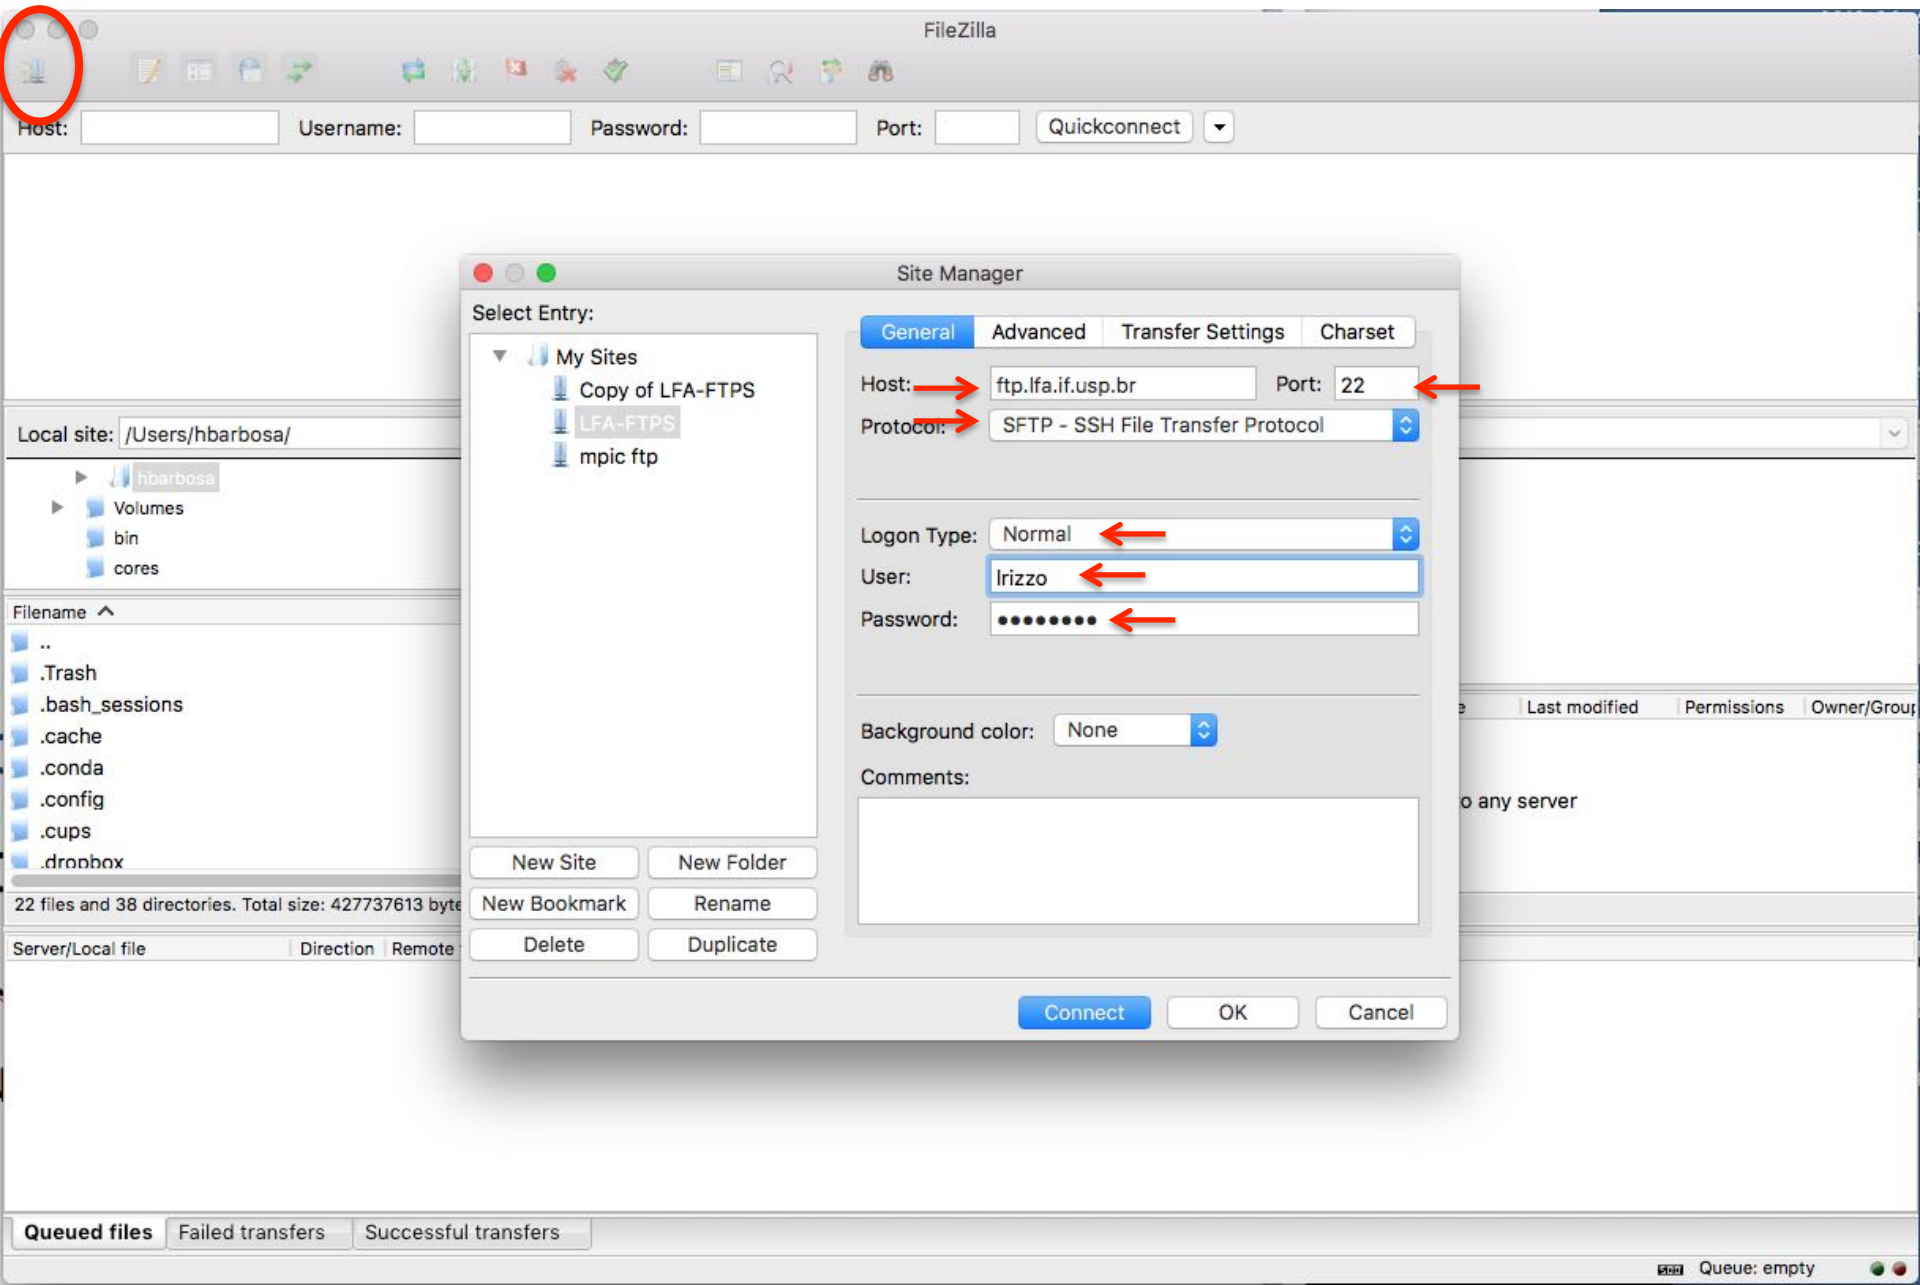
FileZilla

Host: Username: Password: Port: Quickconnect

Local site: /Users/hbarbosa/

hbarbosa
Volumes
bin
cores

Filename
..
.Trash
.bash_sessions
.cache
.conda
.config
.cups
.dropbox

22 files and 38 directories. Total size: 427737613 byte

Server/Local file Direction Remote

Last modified Permissions Owner/Grou

o any server

Site Manager

Select Entry:

My Sites
Copy of LFA-FTPS
LFA-FTPS
mpic ftp

New Site New Folder
New Bookmark Rename
Delete Duplicate

General Advanced Transfer Settings Charset

Host: ftp.lfa.if.usp.br Port: 22
Protocol: SFTP - SSH File Transfer Protocol

Logon Type: Normal
User: lrizzo
Password: •••••••••

Background color: None
Comments:

Connect OK Cancel

Queued files Failed transfers Successful transfers

Queue: empty